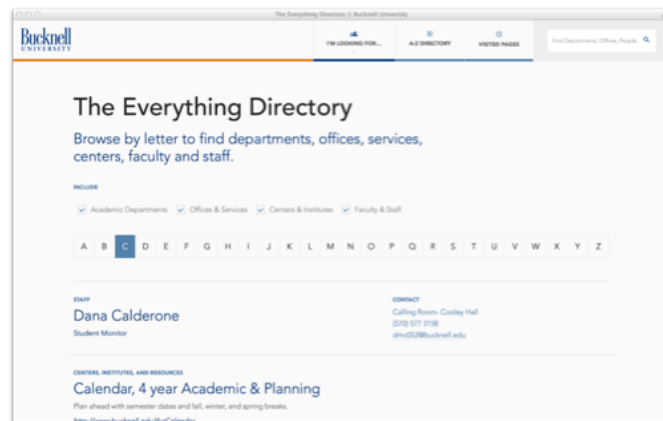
The Everything Directory | Bucknell University

Bucknell UNIVERSITY

I'M LOOKING FOR...

A-Z DIRECTORY

VISITED PAGES

Find Departments, Offices, People...

The Everything Directory

Browse by letter to find departments, offices, services, centers, faculty and staff.

INCLUDE

Academic Departments Offices & Services Centers & Institutes Faculty & Staff

A B C D E F G H I J K L M N O P Q R S T U V W X Y Z

STAFF

Dana Calderone

Student Monitor

CONTACT

Calling Room- Cooley Hall
(570) 577 3138
dmc052@bucknell.edu

CENTERS, INSTITUTES, AND RESOURCES

Calendar, 4 year Academic & Planning

Plan ahead with semester dates and fall, winter, and spring breaks.

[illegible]